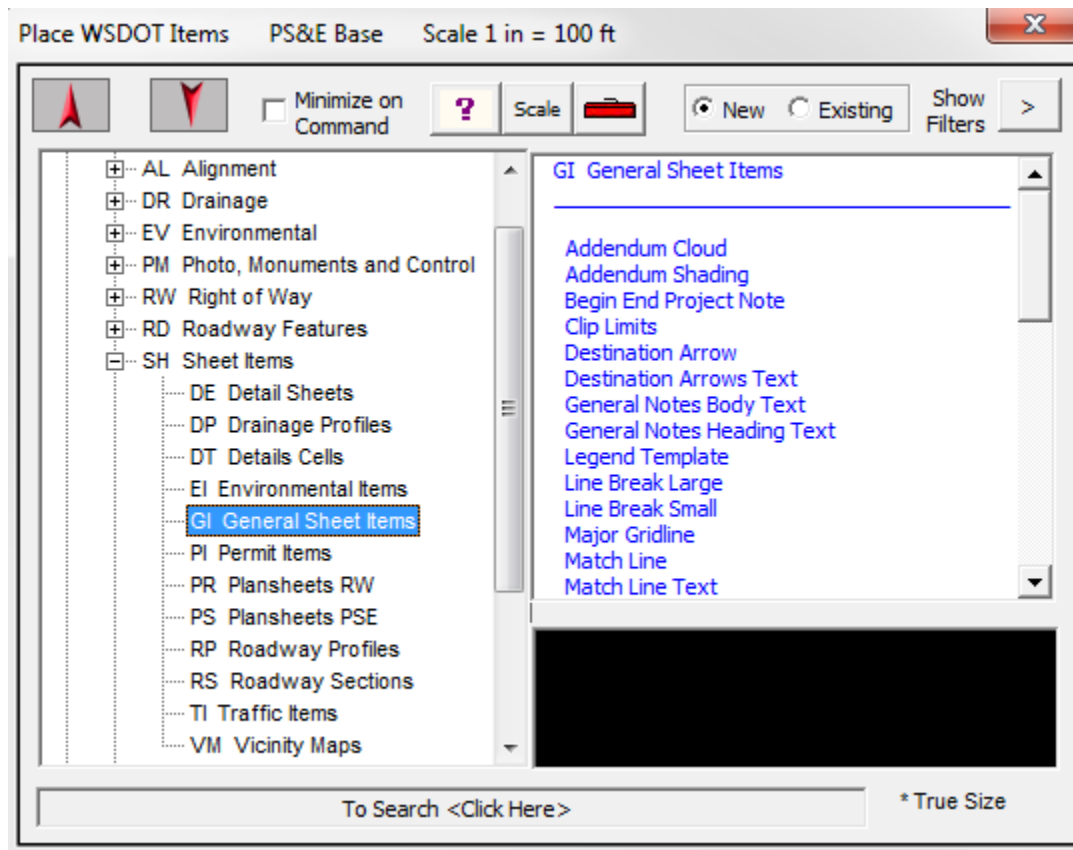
Place WSDOT Items PS&E Base Scale 1 in = 100 ft

Minimize on Command

?

Scale

New Existing

Show Filters

>

AL Alignment
DR Drainage
EV Environmental
PM Photo, Monuments and Control
RW Right of Way
RD Roadway Features
SH Sheet Items
DE Detail Sheets
DP Drainage Profiles
DT Details Cells
EI Environmental Items
GI General Sheet Items
PI Permit Items
PR Plansheets RW
PS Plansheets PSE
RP Roadway Profiles
RS Roadway Sections
TI Traffic Items
VM Vicinity Maps

GI General Sheet Items

Addendum Cloud
Addendum Shading
Begin End Project Note
Clip Limits
Destination Arrow
Destination Arrows Text
General Notes Body Text
General Notes Heading Text
Legend Template
Line Break Large
Line Break Small
Major Gridline
Match Line
Match Line Text

To Search <Click Here>

* True Size